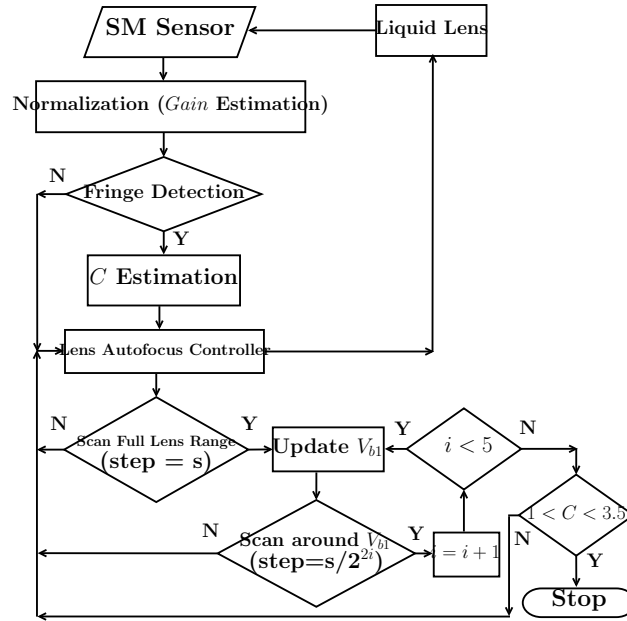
SM Sensor

Liquid Lens

Normalization ($Gain$ Estimation)

N

Fringe Detection

Y

$C$ Estimation

Lens Autofocus Controller

N

Y

Scan Full Lens Range (step = s)

Update $V_{b1}$

Y

$i < 5$

N

N

Scan around $V_{b1}$ (step=s/$2^{2i}$)

Y

$i = i + 1$

$1 < C < 3.5$

N

Y

Stop